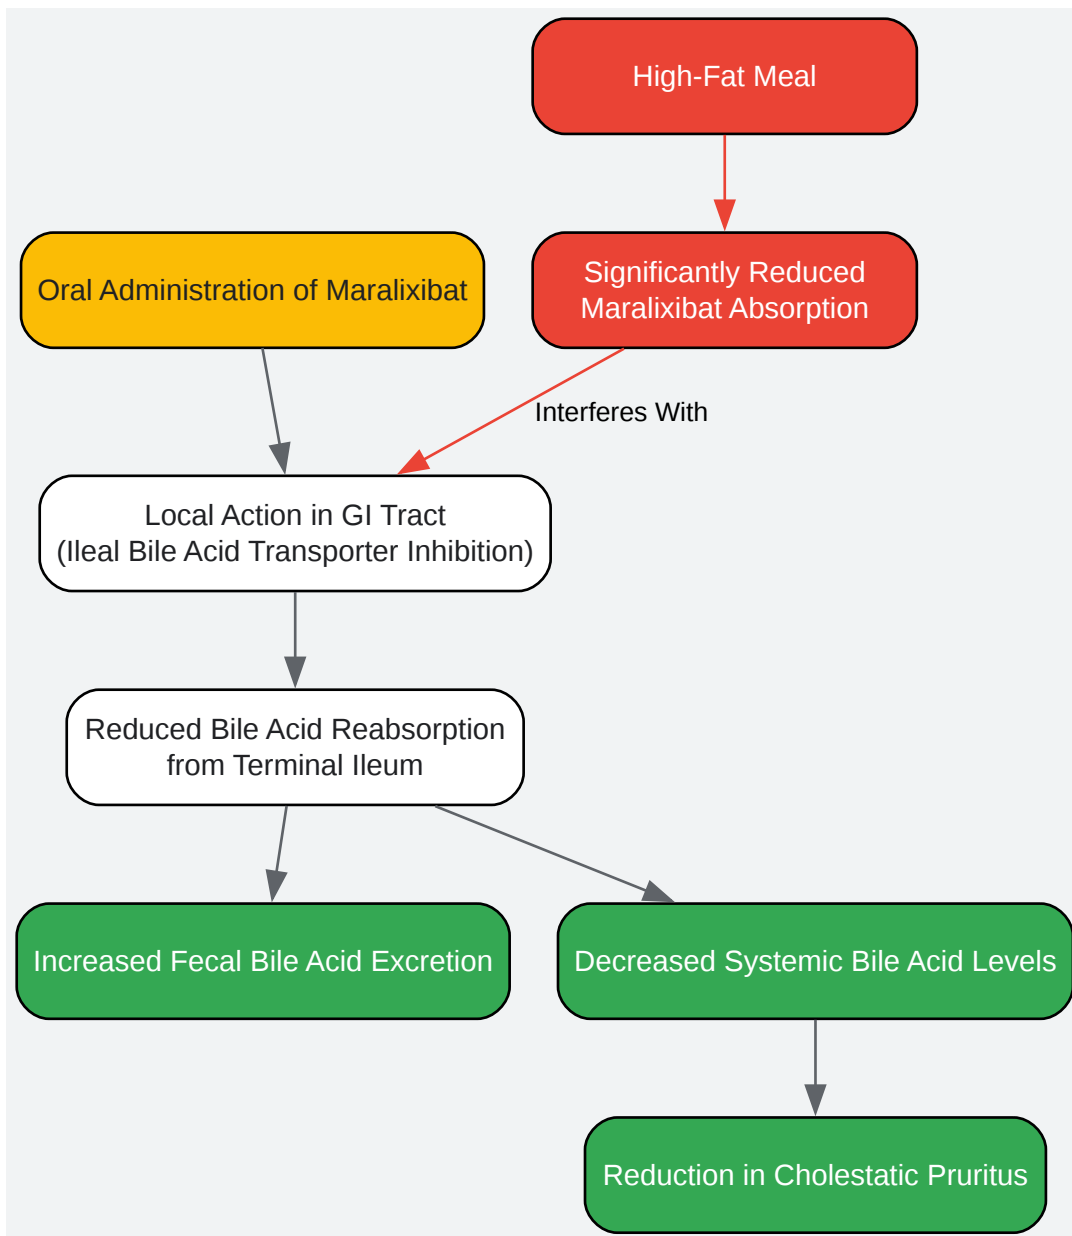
High-Fat Meal

Oral Administration of Maralixibat

Significantly Reduced Maralixibat Absorption

Interferes With

Local Action in GI Tract (Ileal Bile Acid Transporter Inhibition)

Reduced Bile Acid Reabsorption from Terminal Ileum

Increased Fecal Bile Acid Excretion

Decreased Systemic Bile Acid Levels

Reduction in Cholestatic Pruritus